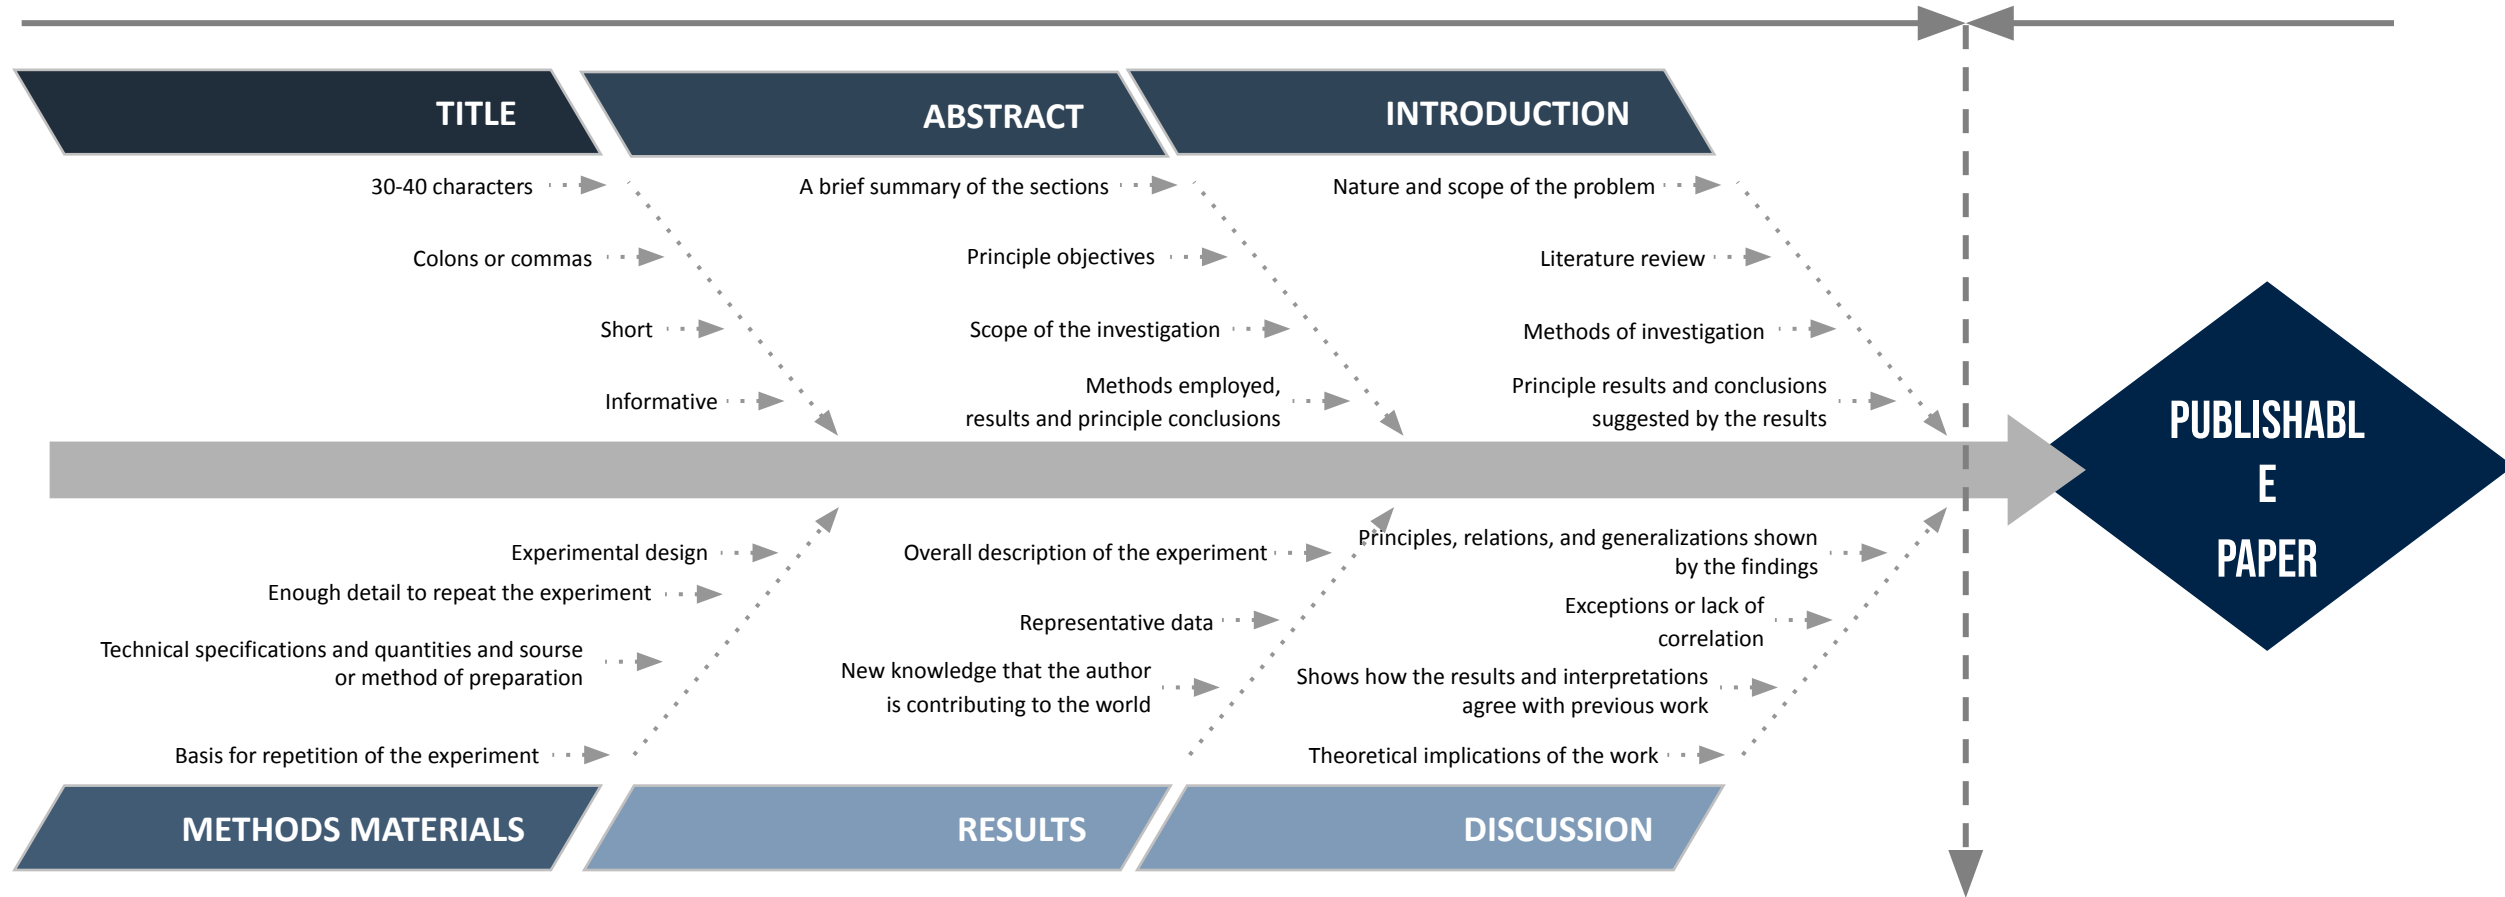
TITLE

ABSTRACT

INTRODUCTION

30-40 characters

Colons or commas

Short

Informative

A brief summary of the sections

Principle objectives

Scope of the investigation

Methods employed, results and principle conclusions

Nature and scope of the problem

Literature review

Methods of investigation

Principle results and conclusions suggested by the results

PUBLISHABL E PAPER

Experimental design

Enough detail to repeat the experiment

Technical specifications and quantities and sourse or method of preparation

Basis for repetition of the experiment

Overall description of the experiment

Representative data

New knowledge that the author is contributing to the world

Principles, relations, and generalizations shown by the findings

Exceptions or lack of correlation

Shows how the results and interpretations agree with previous work

Theoretical implications of the work

METHODS MATERIALS

RESULTS

DISCUSSION